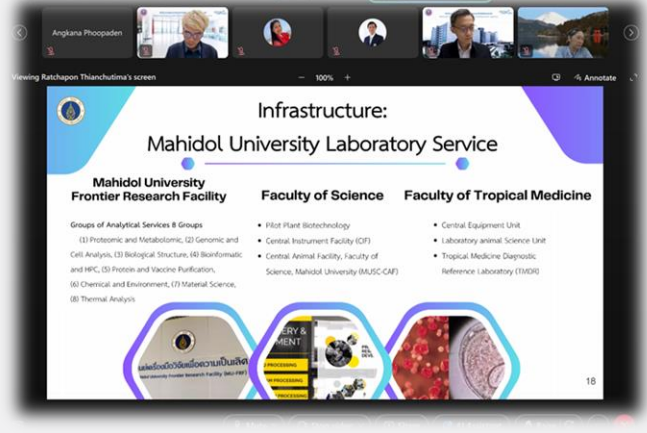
Angkana Phoopaden

Viewing Ratchapon Thianchutima's screen

100%

Annotate

Infrastructure:
Mahidol University Laboratory Service

Mahidol University
Frontier Research Facility

Groups of Analytical Services 8 Groups
(1) Proteomic and Metabolomic, (2) Genomic and Cell Analysis, (3) Biological Structure, (4) Bioinformatic and HPC, (5) Protein and Vaccine Purification, (6) Chemical and Environment, (7) Material Science, (8) Thermal Analysis

Faculty of Science

• Pilot Plant Biotechnology
• Central Instrument Facility (CIF)
• Central Animal Facility, Faculty of Science, Mahidol University (MUSC-CAF)

Faculty of Tropical Medicine

• Central Equipment Unit
• Laboratory animal Science Unit
• Tropical Medicine Diagnostic Reference Laboratory (TMDR)

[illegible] Mahidol University Frontier Research Facility (MU-FRF)

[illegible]ERY & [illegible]MENT
PROCESSING
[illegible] PROCESSING
PROCESSING

18